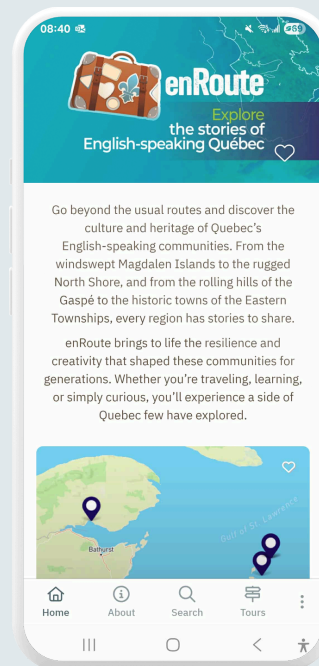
08:40

enRoute

Explore the stories of English-speaking Québec

Go beyond the usual routes and discover the culture and heritage of Quebec's English-speaking communities. From the windswept Magdalen Islands to the rugged North Shore, and from the rolling hills of the Gaspé to the historic towns of the Eastern Townships, every region has stories to share.

enRoute brings to life the resilience and creativity that shaped these communities for generations. Whether you're traveling, learning, or simply curious, you'll experience a side of Quebec few have explored.

Gulf of St. Lawrence

Bathurst

Home About Search Tours